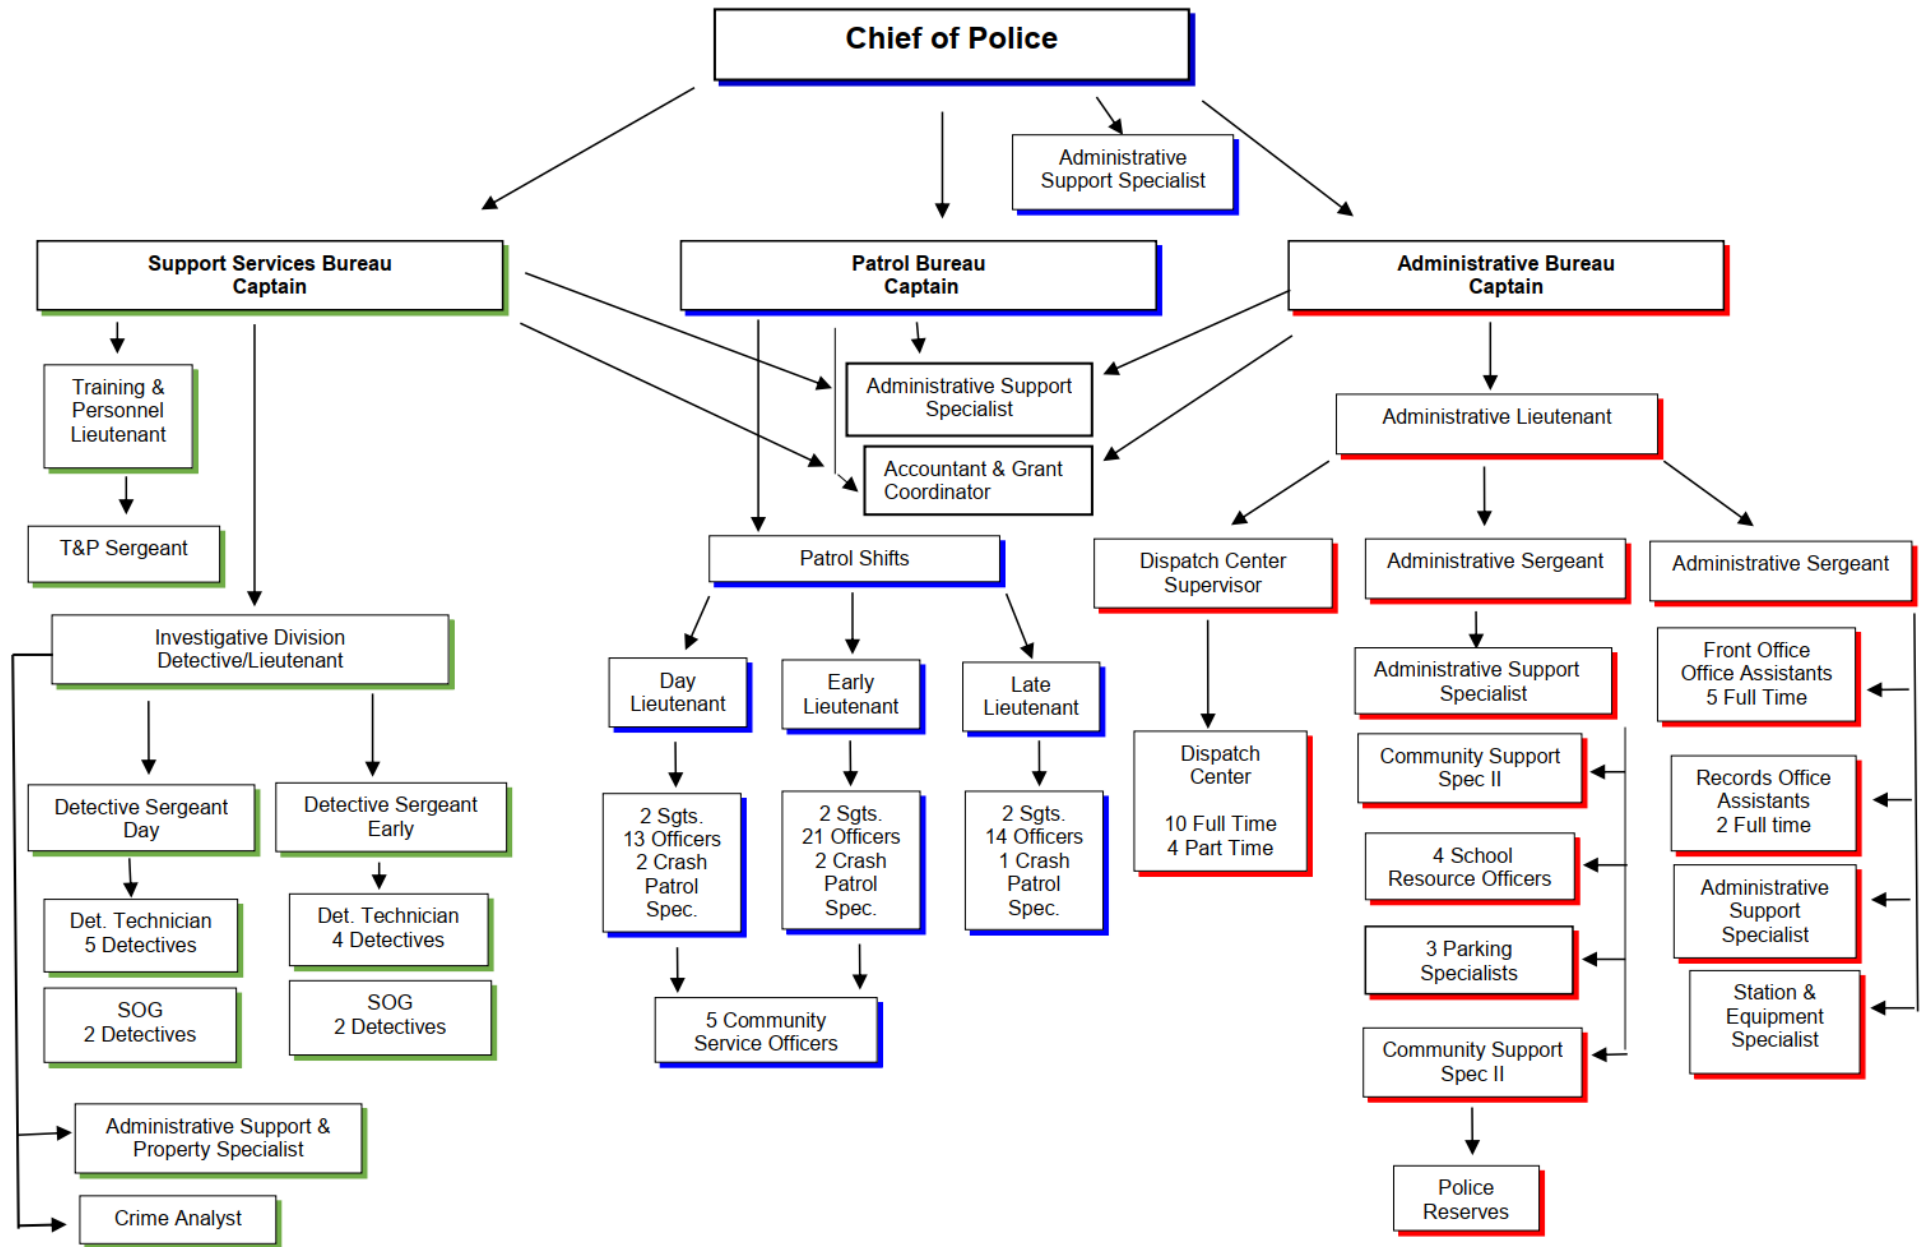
Chief of Police

Administrative Support Specialist

Support Services Bureau
Captain

Patrol Bureau
Captain

Administrative Bureau
Captain

Training & Personnel Lieutenant

T&P Sergeant

Administrative Support Specialist

Accountant & Grant Coordinator

Administrative Lieutenant

Investigative Division
Detective/Lieutenant

Detective Sergeant
Day

Detective Sergeant
Early

Det. Technician
5 Detectives

Det. Technician
4 Detectives

SOG
2 Detectives

SOG
2 Detectives

Administrative Support & Property Specialist

Crime Analyst

Patrol Shifts

Day Lieutenant

Early Lieutenant

Late Lieutenant

2 Sgts.
13 Officers
2 Crash
Patrol
Spec.

2 Sgts.
21 Officers
2 Crash
Patrol
Spec.

2 Sgts.
14 Officers
1 Crash
Patrol
Spec.

5 Community Service Officers

Dispatch Center Supervisor

Dispatch Center

10 Full Time
4 Part Time

Administrative Sergeant

Administrative Support Specialist

Community Support Spec II

4 School Resource Officers

3 Parking Specialists

Community Support Spec II

Police Reserves

Administrative Sergeant

Front Office
Office Assistants
5 Full Time

Records Office Assistants
2 Full time

Administrative Support Specialist

Station & Equipment Specialist